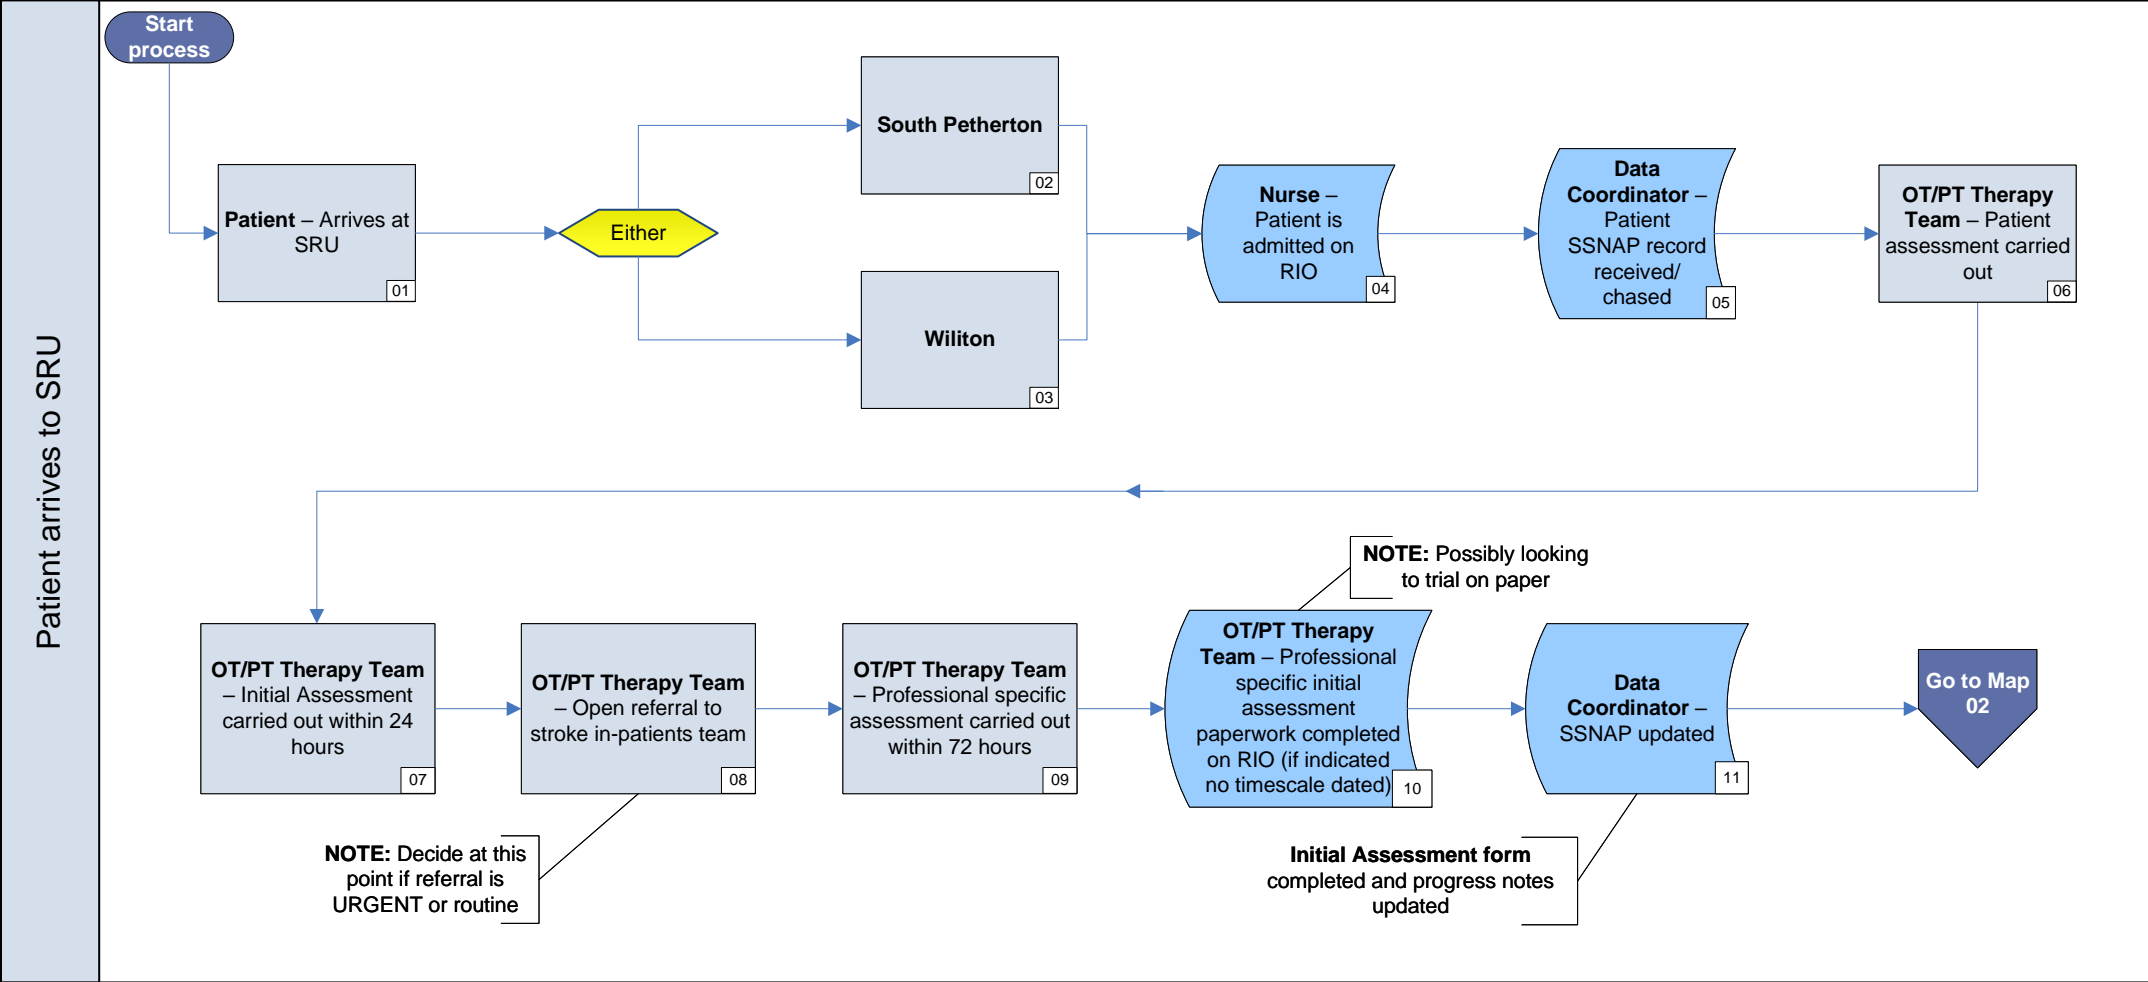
Patient arrives to SRU

Start process

Patient – Arrives at SRU
01

Either

South Petherton
02

Wiliton
03

Nurse – Patient is admitted on RIO
04

Data Coordinator – Patient SSNAP record received/ chased
05

OT/PT Therapy Team – Patient assessment carried out
06

OT/PT Therapy Team – Initial Assessment carried out within 24 hours
07

OT/PT Therapy Team – Open referral to stroke in-patients team
08

OT/PT Therapy Team – Professional specific assessment carried out within 72 hours
09

NOTE: Possibly looking to trial on paper

OT/PT Therapy Team – Professional specific initial assessment paperwork completed on RIO (if indicated no timescale dated)
10

Data Coordinator – SSNAP updated
11

Go to Map 02

NOTE: Decide at this point if referral is URGENT or routine

Initial Assessment form completed and progress notes updated